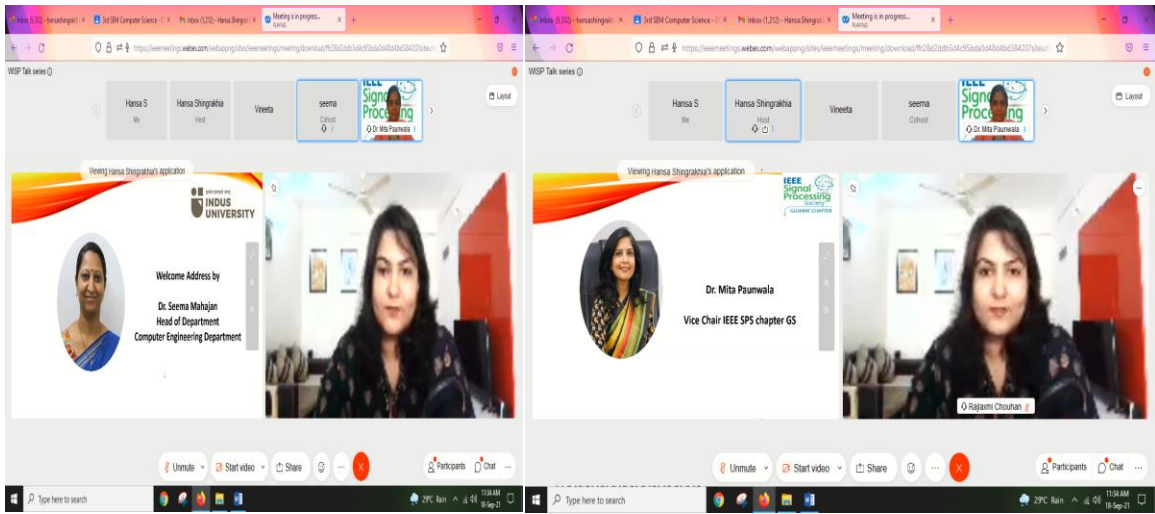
Inbox (6,302) - hansashingrakl × | 3rd SEM Computer Science × | Inbox (1,212) - Hansa Shingrakl × | Meeting is in progress... ×

https://ieeemeetings.webex.com/webappng/sites/ieeemeetings/meeting/download/ffc28d2dd

WISP Talk series

Hansa S
Me

Hansa Shingrakha
Host

Vineeta

seema
Cohost

IEEE Signal Processing

Dr. Mita Paunwala

Layout

Viewing Hansa Shingrakha's application

INDUS UNIVERSITY

Welcome Address by

Dr. Seema Mahajan
Head of Department
Computer Engineering Department

Unmute | Start video | Share | Participants | Chat

Type here to search

29°C Rain 11:04 AM 18-Sep-21

Inbox (6,302) - hansashingrakl × | 3rd SEM Computer Science × | Inbox (1,212) - Hansa Shingrakl × | Meeting is in progress... ×

https://ieeemeetings.webex.com/webappng/sites/ieeemeetings/meeting/download/ffc28d2dd

WISP Talk series

Hansa S
Me

Hansa Shingrakha
Host

Vineeta

seema
Cohost

IEEE Signal Processing

Dr. Mita Paunwala

Layout

Viewing Hansa Shingrakha's application

IEEE Signal Processing Society GUJARAT CHAPTER

Dr. Mita Paunwala

Vice Chair IEEE SPS chapter GS

Rajlaxmi Chouhan

Unmute | Start video | Share | Participants | Chat

Type here to search

29°C Rain 11:04 AM 18-Sep-21